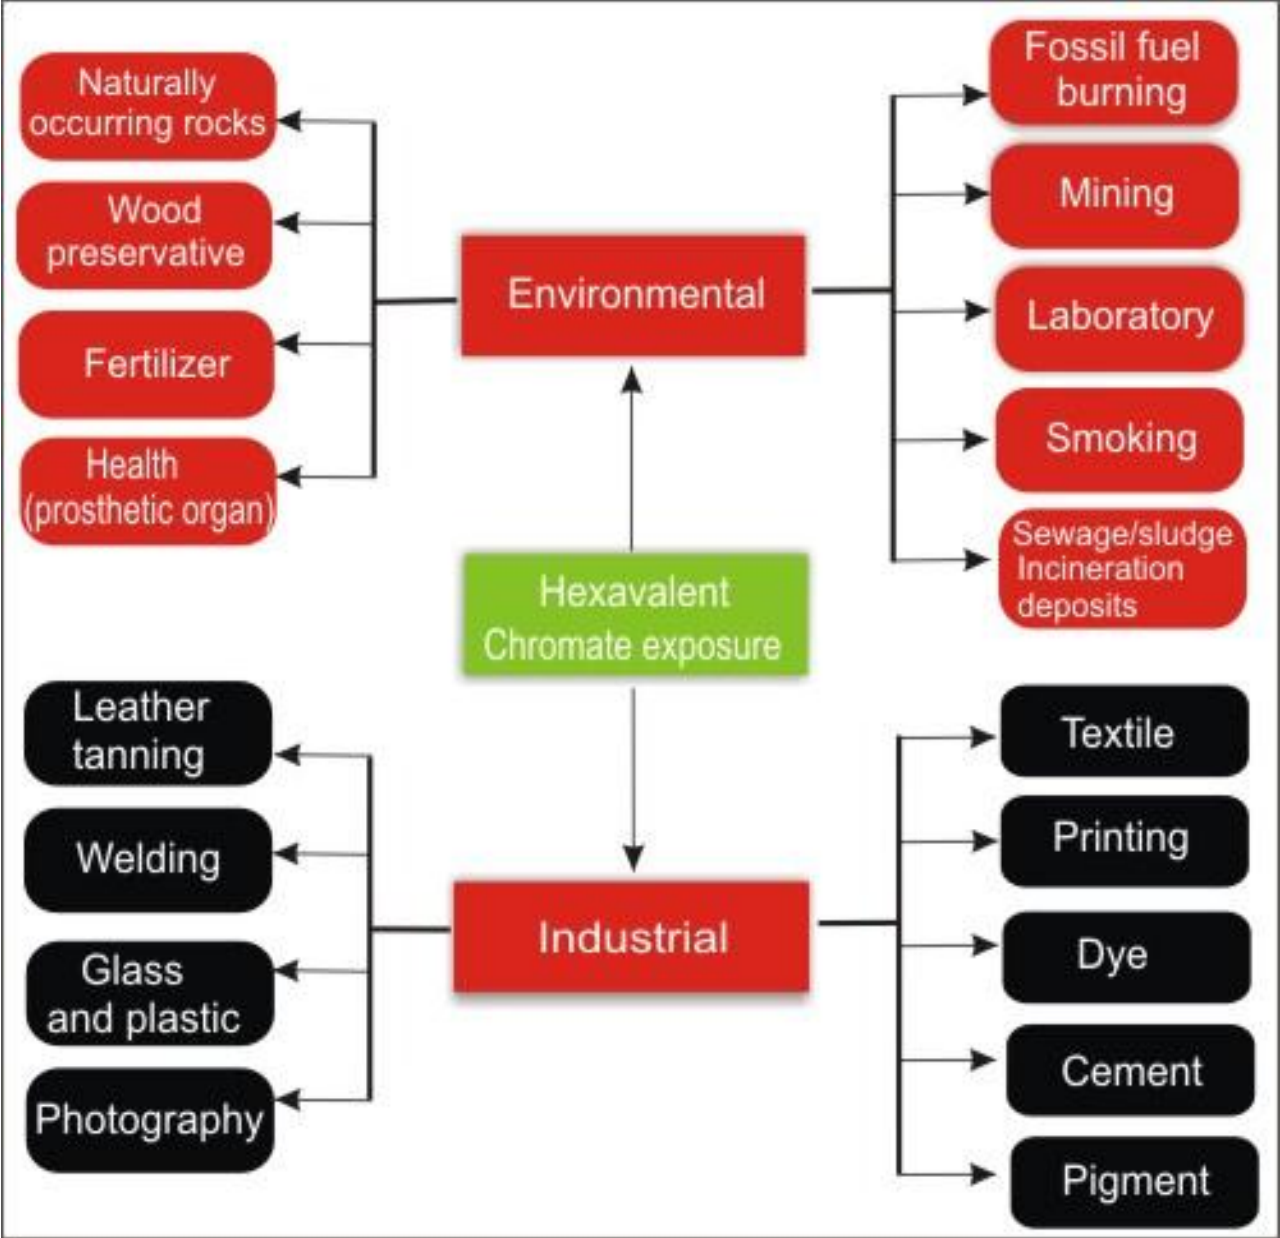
Hexavalent Chromate exposure

Environmental

Naturally occurring rocks

Wood preservative

Fertilizer

Health (prosthetic organ)

Fossil fuel burning

Mining

Laboratory

Smoking

Sewage/sludge Incineration deposits

Industrial

Leather tanning

Welding

Glass and plastic

Photography

Textile

Printing

Dye

Cement

Pigment